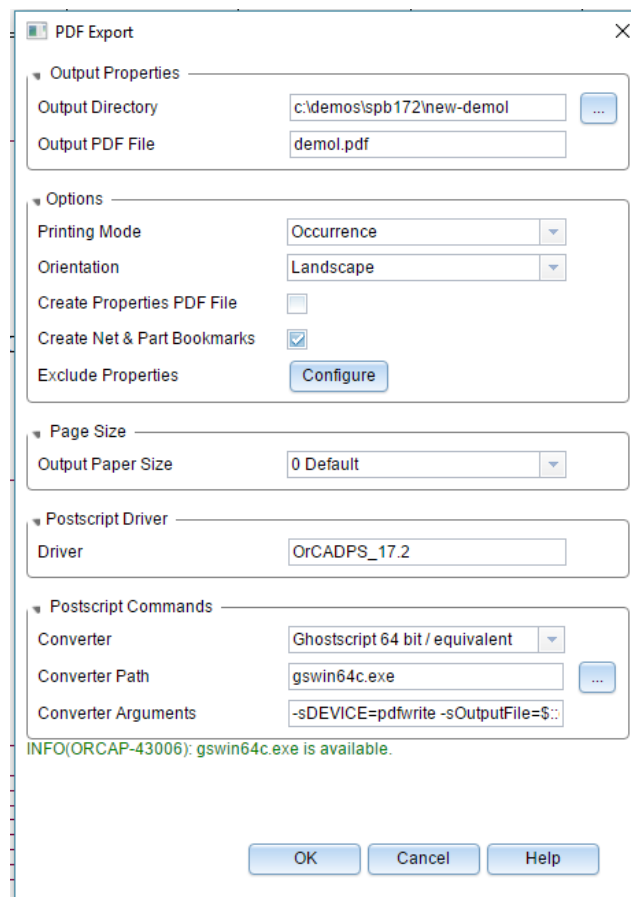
PDF Export

Output Properties
Output Directory c:\demos\spb172\new-demol ...
Output PDF File demol.pdf

Options
Printing Mode Occurrence
Orientation Landscape
Create Properties PDF File
Create Net & Part Bookmarks
Exclude Properties Configure

Page Size
Output Paper Size 0 Default

Postscript Driver
Driver OrCADPS_17.2

Postscript Commands
Converter Ghostscript 64 bit / equivalent
Converter Path gswin64c.exe ...
Converter Arguments -sDEVICE=pdfwrite -sOutputFile=$::

INFO(ORCAP-43006): gswin64c.exe is available.

OK Cancel Help